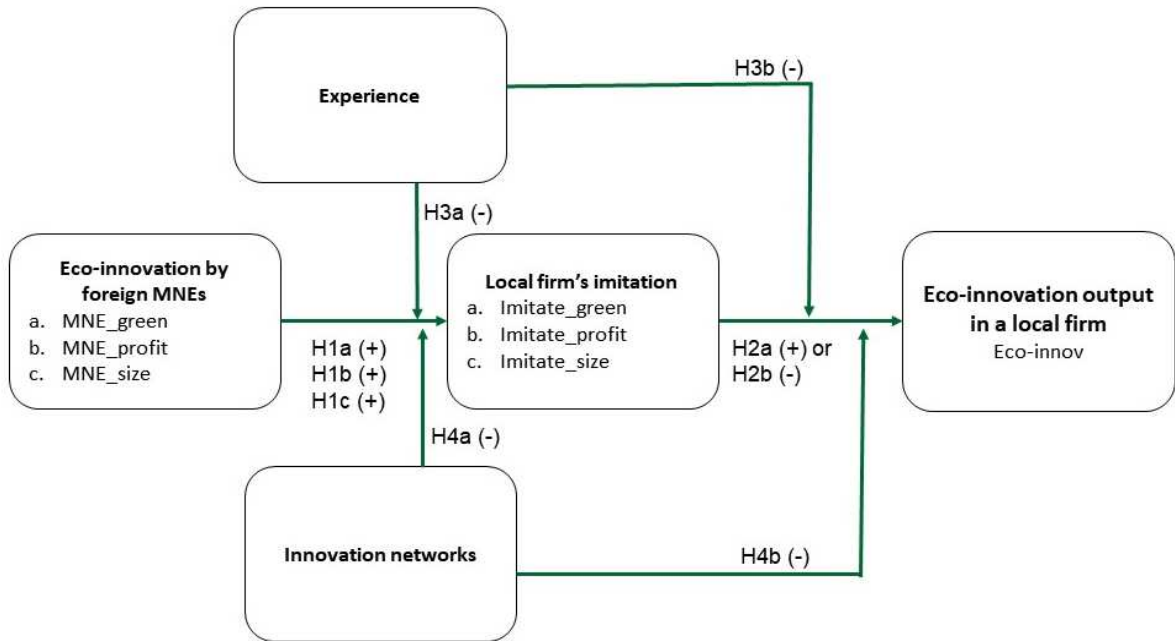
Experience

H3b (-)

H3a (-)

Eco-innovation by foreign MNEs
a. MNE_green
b. MNE_profit
c. MNE_size

H1a (+)
H1b (+)
H1c (+)

Local firm's imitation
a. Imitate_green
b. Imitate_profit
c. Imitate_size

H2a (+) or
H2b (-)

Eco-innovation output in a local firm
Eco-innov

H4a (-)

Innovation networks

H4b (-)